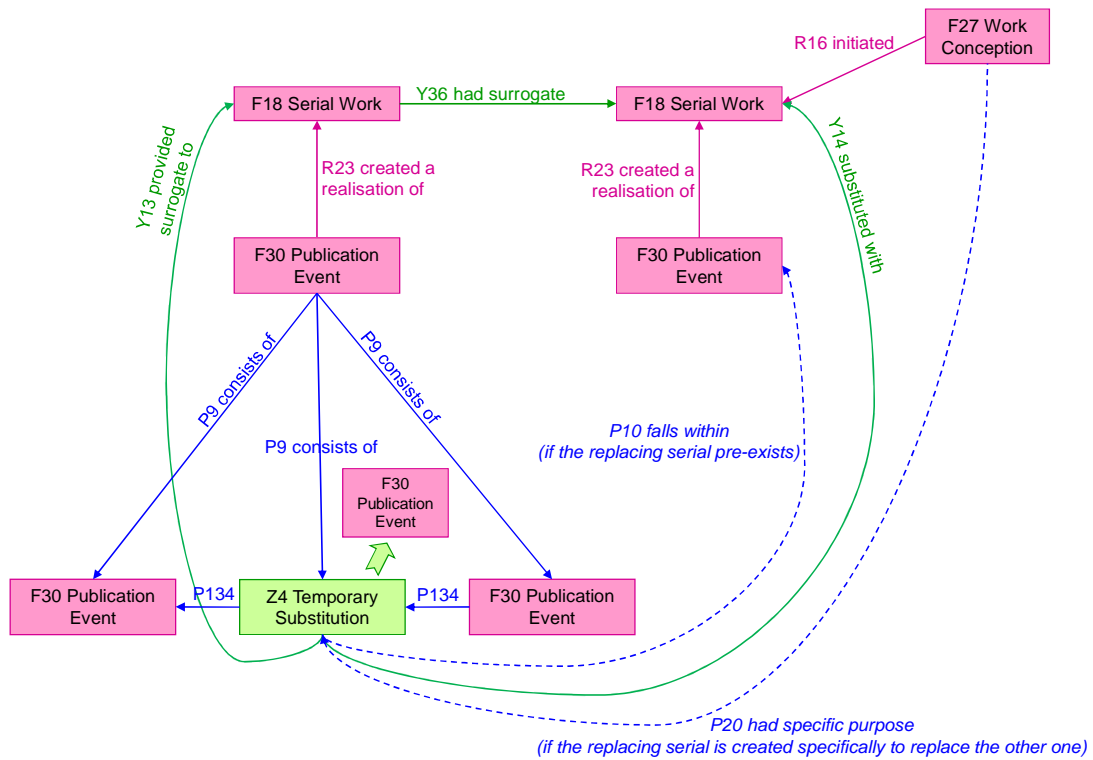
F27 Work Conception

R16 initiated

F18 Serial Work

Y36 had surrogate

F18 Serial Work

Y13 provided surrogate to

R23 created a realisation of

R23 created a realisation of

Y14 substituted with

F30 Publication Event

F30 Publication Event

P9 consists of

P9 consists of

P9 consists of

P10 falls within
(if the replacing serial pre-exists)

F30 Publication Event

F30 Publication Event

P134

Z4 Temporary Substitution

P134

F30 Publication Event

P20 had specific purpose
(if the replacing serial is created specifically to replace the other one)